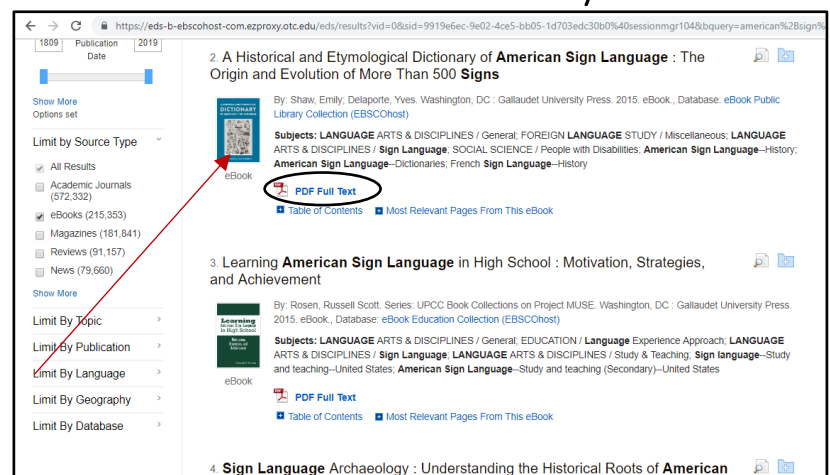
https://eds-b-ebscohost-com.ezproxy.otc.edu/eds/results?vid=0&sid=9919e6ec-9e02-4ce5-bb05-1d703edc30b0%40sessionmgr104&bquery=american%2Bsign%

1809 Publication Date 2019

Show More
Options set

Limit by Source Type

All Results
Academic Journals (572,332)
eBooks (215,353)
Magazines (181,841)
Reviews (91,157)
News (79,660)

Show More

Limit By Topic
Limit By Publication
Limit By Language
Limit By Geography
Limit By Database

2. A Historical and Etymological Dictionary of **American Sign Language** : The Origin and Evolution of More Than 500 **Signs**

eBook

By: Shaw, Emily; Delaporte, Yves. Washington, DC : Gallaudet University Press. 2015. eBook., Database: eBook Public Library Collection (EBSCOhost)

**Subjects: LANGUAGE** ARTS & DISCIPLINES / General; FOREIGN **LANGUAGE** STUDY / Miscellaneous; **LANGUAGE** ARTS & DISCIPLINES / **Sign Language**; SOCIAL SCIENCE / People with Disabilities; **American Sign Language**--History; **American Sign Language**--Dictionaries; French **Sign Language**--History

PDF Full Text

Table of Contents   Most Relevant Pages From This eBook

3. Learning **American Sign Language** in High School : Motivation, Strategies, and Achievement

Learning American Sign Language in High School

eBook

By: Rosen, Russell Scott. Series: UPCC Book Collections on Project MUSE. Washington, DC : Gallaudet University Press. 2015. eBook., Database: eBook Education Collection (EBSCOhost)

**Subjects: LANGUAGE** ARTS & DISCIPLINES / General; EDUCATION / **Language** Experience Approach; **LANGUAGE** ARTS & DISCIPLINES / **Sign Language**; **LANGUAGE** ARTS & DISCIPLINES / Study & Teaching; **Sign language**--Study and teaching--United States; **American Sign Language**--Study and teaching (Secondary)--United States

PDF Full Text

Table of Contents   Most Relevant Pages From This eBook

4. **Sign Language** Archaeology : Understanding the Historical Roots of **American**